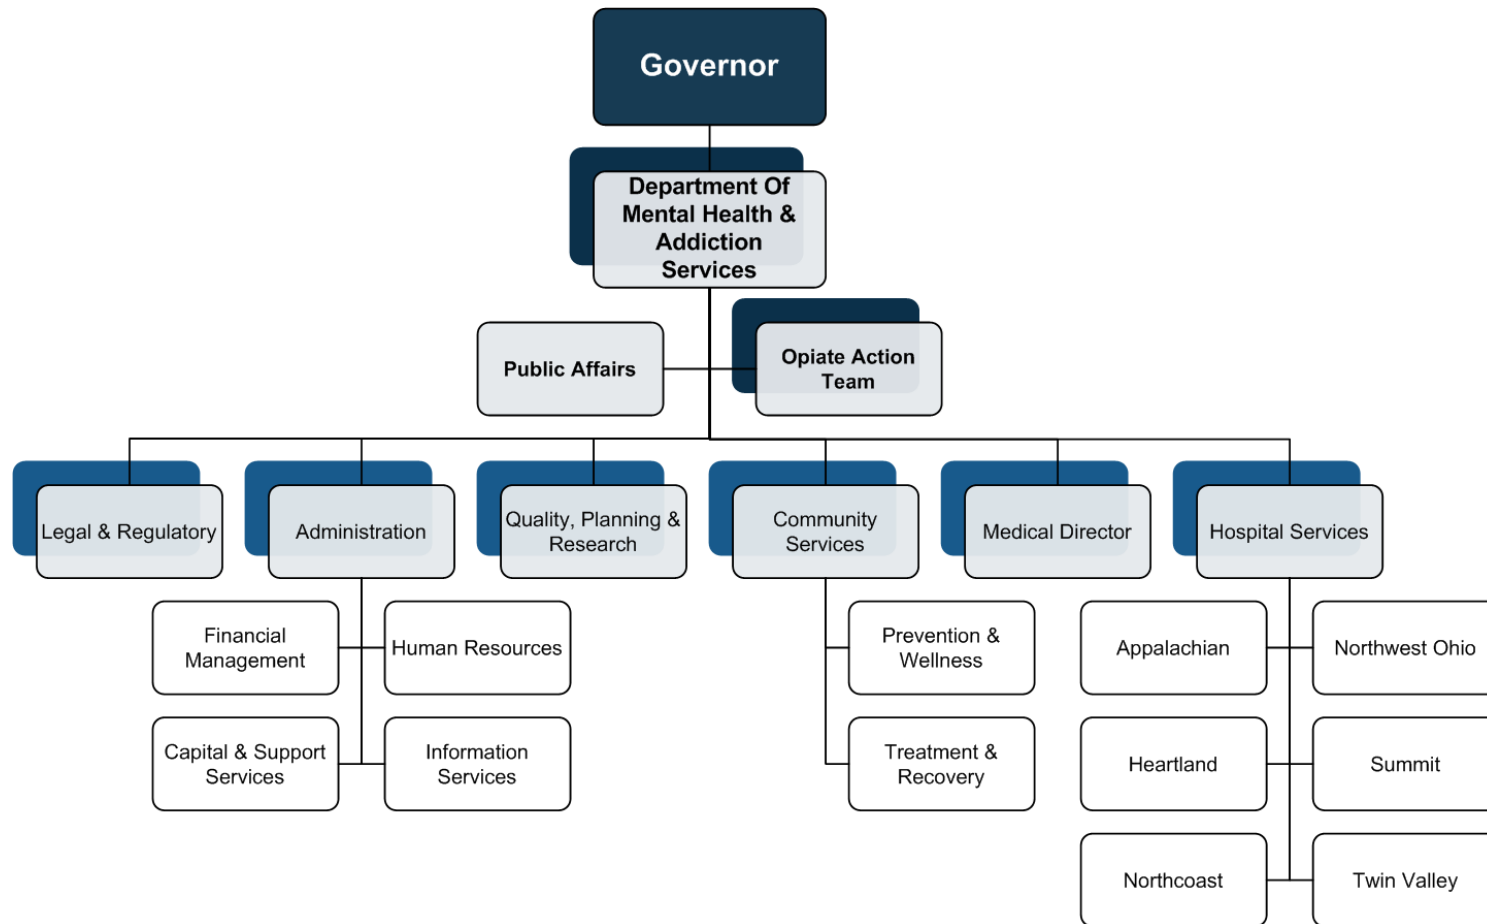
Governor

Department Of Mental Health & Addiction Services

Public Affairs

Opiate Action Team

Legal & Regulatory

Administration

Quality, Planning & Research

Community Services

Medical Director

Hospital Services

Financial Management

Human Resources

Capital & Support Services

Information Services

Prevention & Wellness

Treatment & Recovery

Appalachian

Northwest Ohio

Heartland

Summit

Northcoast

Twin Valley